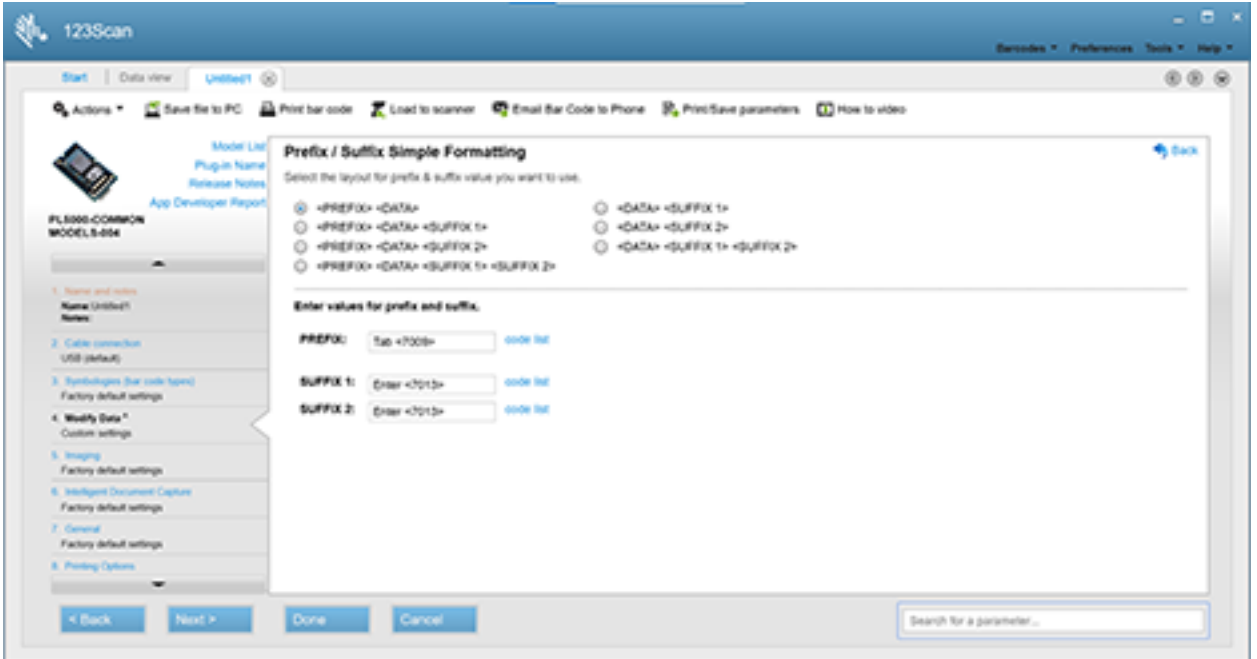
123Scan

Barcodes ▾ Preferences Tools ▾ Help ▾

Start | Data view | Untitled1

Actions ▾ Save file to PC Print bar code Load to scanner Email Bar Code to Phone Print/Save parameters How to video

Model List
Plug-in Name
Release Notes
App Developer Report

FL5000-COMMON
MODELS-004

1. Name and notes
Name: Untitled1
Notes:

2. Cable connection
USB (default)

3. Symbologies (bar code types)
Factory default settings

4. Modify Data *
Custom settings

5. Imaging
Factory default settings

6. Intelligent Document Capture
Factory default settings

7. General
Factory default settings

8. Printing Options

Prefix / Suffix Simple Formatting

Back

Select the layout for prefix & suffix value you want to use.

<PREFIX> <DATA>
<PREFIX> <DATA> <SUFFIX 1>
<PREFIX> <DATA> <SUFFIX 2>
<PREFIX> <DATA> <SUFFIX 1> <SUFFIX 2>
<DATA> <SUFFIX 1>
<DATA> <SUFFIX 2>
<DATA> <SUFFIX 1> <SUFFIX 2>

Enter values for prefix and suffix.

PREFIX: Tab <7009> code list

SUFFIX 1: Enter <7013> code list
SUFFIX 2: Enter <7013> code list

< Back Next > Done Cancel

Search for a parameter...